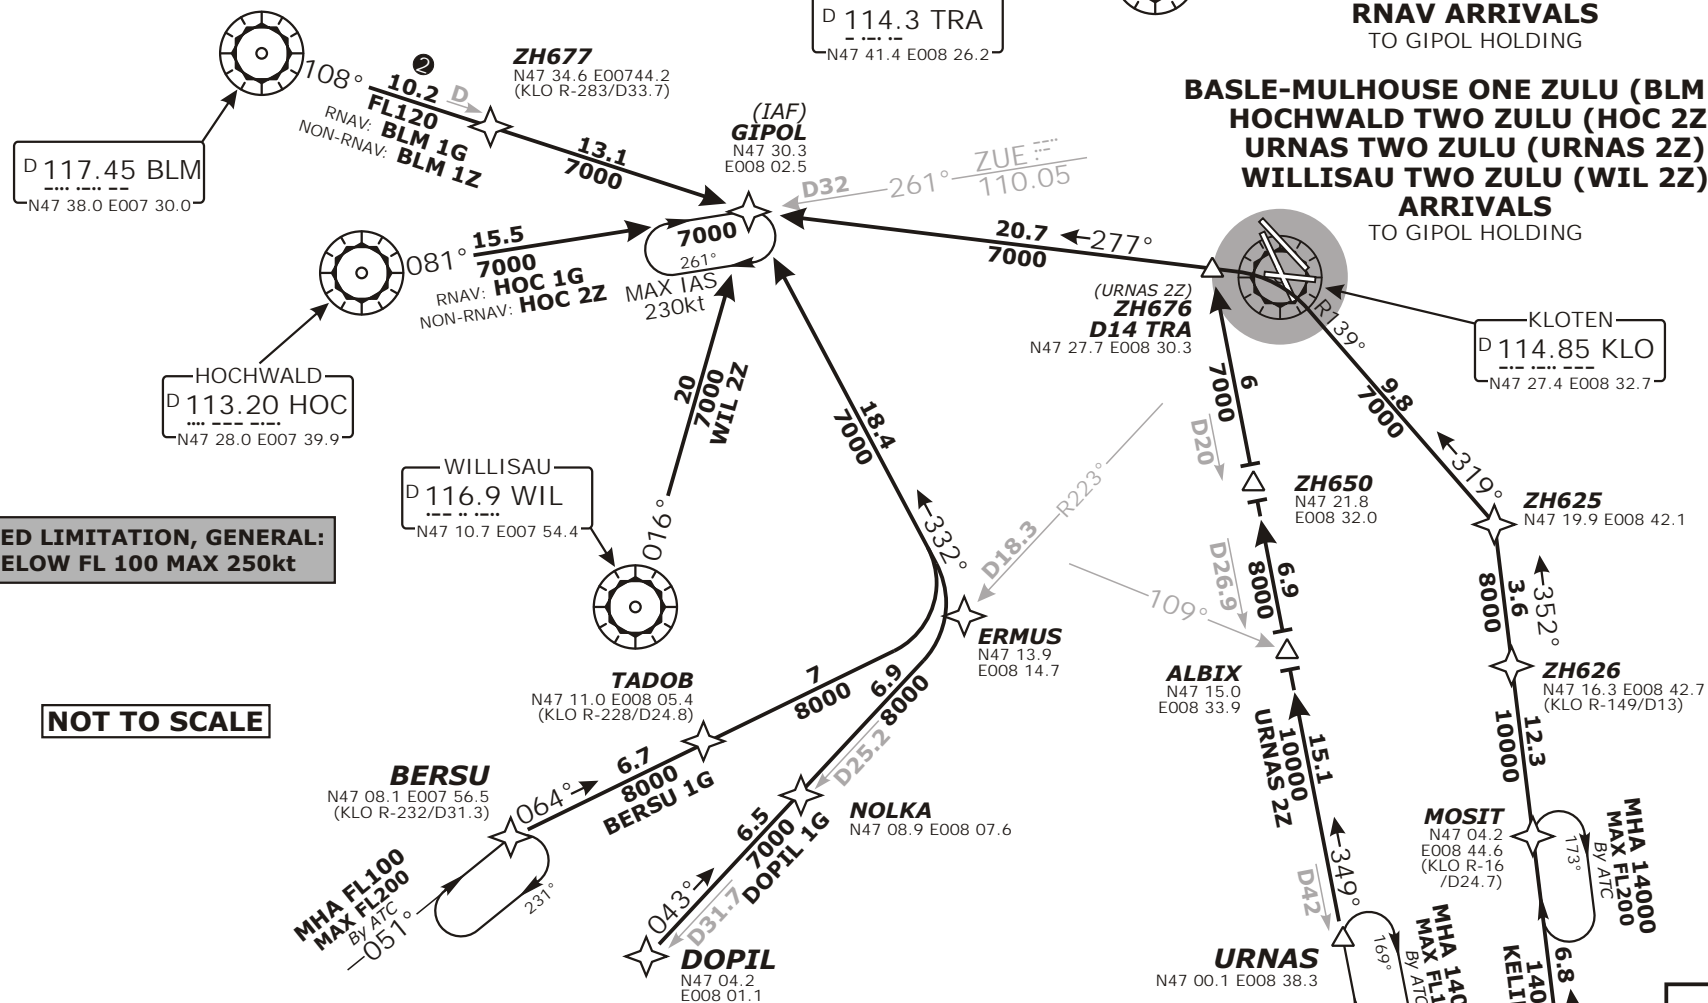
RNAV ARRIVALS
TO GIPOL HOLDING

BASLE-MULHOUSE ONE ZULU (BLM
HOCHWALD TWO ZULU (HOC 2Z
URNAS TWO ZULU (URNAS 2Z)
WILLISAU TWO ZULU (WIL 2Z)
ARRIVALS
TO GIPOL HOLDING

D 114.3 TRA
N47 41.4 E008 26.2

D 117.45 BLM
N47 38.0 E007 30.0

108°
2
10.2
FL120
D
RNAV: BLM 1G
NON-RNAV: BLM 1Z

ZH677
N47 34.6 E00744.2
(KLO R-283/D33.7)

13.1
7000

(IAF)
GIPOL
N47 30.3
E008 02.5

D32
261°
ZUE
110.05

081°
15.5
7000
RNAV: HOC 1G
NON-RNAV: HOC 2Z

7000
261°
MAX IAS
230kt

20.7
7000
277°

(URNAS 2Z)
ZH676
D14 TRA
N47 27.7 E008 30.3

R139°

KLOTEN
D 114.85 KLO
N47 27.4 E008 32.7

HOCHWALD
D 113.20 HOC
N47 28.0 E007 39.9

20
7000
WIL 2Z

18.4
7000

7000
6
D20

9.8
7000

319°

WILLISAU
D 116.9 WIL
N47 10.7 E007 54.4

016°

332°

R223°

ZH650
N47 21.8
E008 32.0

ZH625
N47 19.9 E008 42.1

ED LIMITATION, GENERAL:
ELOW FL 100 MAX 250kt

D18.3

ERMUS
N47 13.9
E008 14.7

109°

D26.9
8000
6.9

8000
3.6
352°

ZH626
N47 16.3 E008 42.7
(KLO R-149/D13)

TADOB
N47 11.0 E008 05.4
(KLO R-228/D24.8)

7
8000
6.9
8000

ALBIX
N47 15.0
E008 33.9

NOT TO SCALE

10000
12.3

BERSU
N47 08.1 E007 56.5
(KLO R-232/D31.3)

064°
6.7
8000
BERSU 1G

D25.2

NOLKA
N47 08.9 E008 07.6

6.5
7000
DOPIL 1G

15.1
10000
URNAS 2Z

MOSIT
N47 04.2
E008 44.6
(KLO R-16
/D24.7)

173°
MHA 14000
MAX FL200
BY ATC

MHA FL100
MAX FL200
BY ATC
051°
231°

043°
D31.7

DOPIL
N47 04.2
E008 01.1

349°
D42

URNAS
N47 00.1 E008 38.3

169°
MHA 140
MAX FL1
BY ATC

6.8
140
KELT